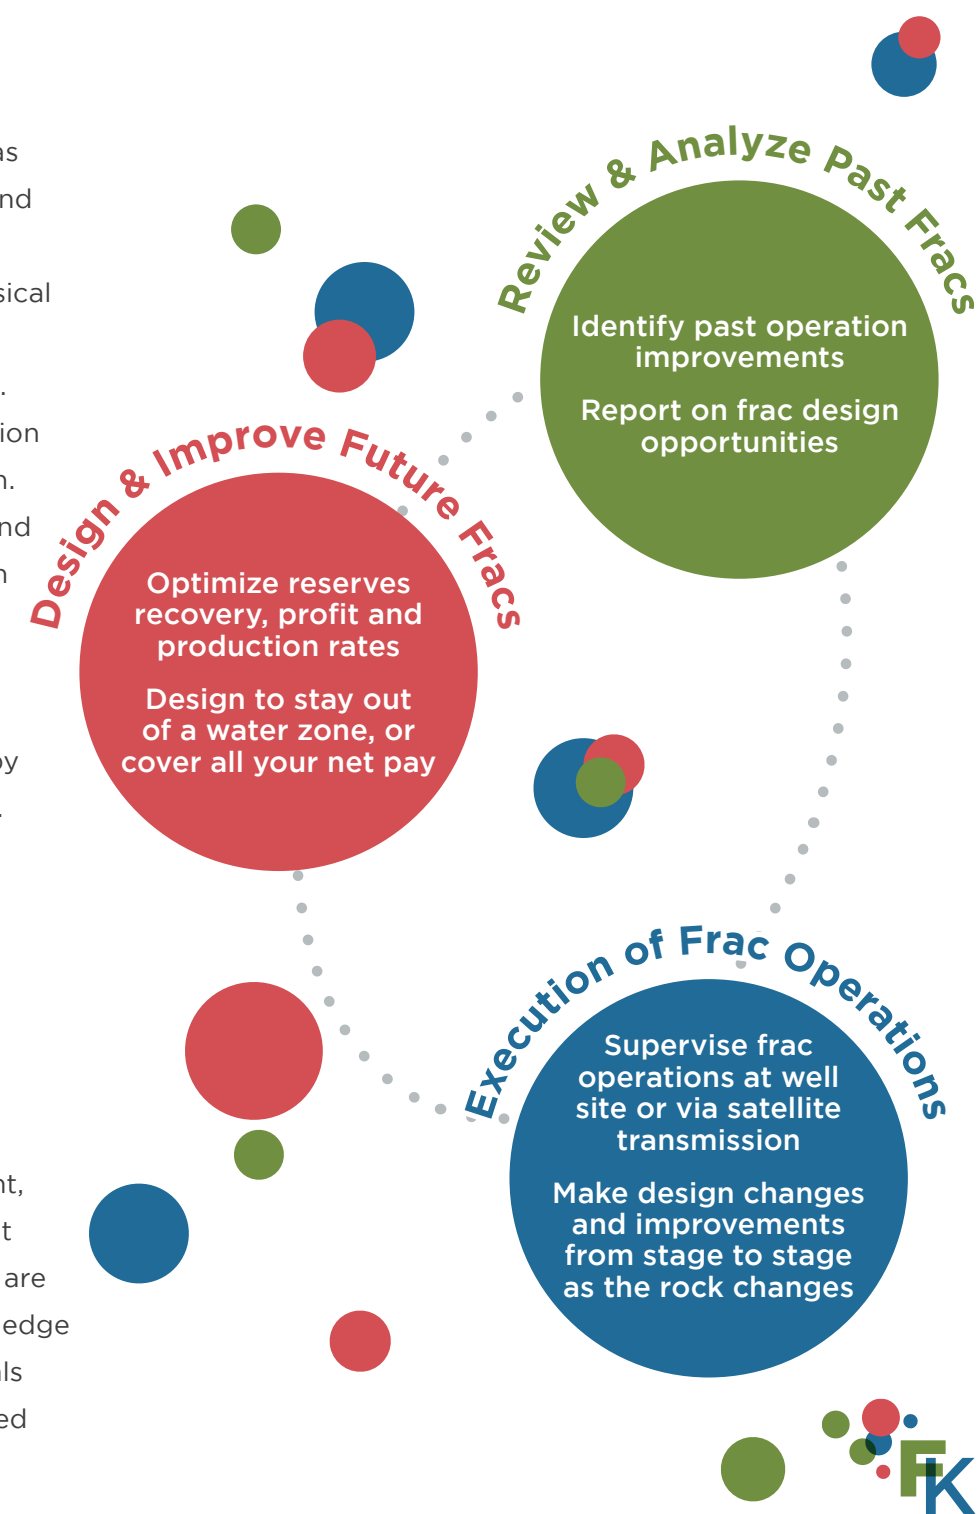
as
nd
sical
.
ion
n.
nd
n
by
.

Review & Analyze Past Fracs

Identify past operation improvements

Report on frac design opportunities

Design & Improve Future Fracs

Optimize reserves recovery, profit and production rates

Design to stay out of a water zone, or cover all your net pay

Execution of Frac Operations

Supervise frac operations at well site or via satellite transmission

Make design changes and improvements from stage to stage as the rock changes

nt,
t
are
edge
ls
ed

FK